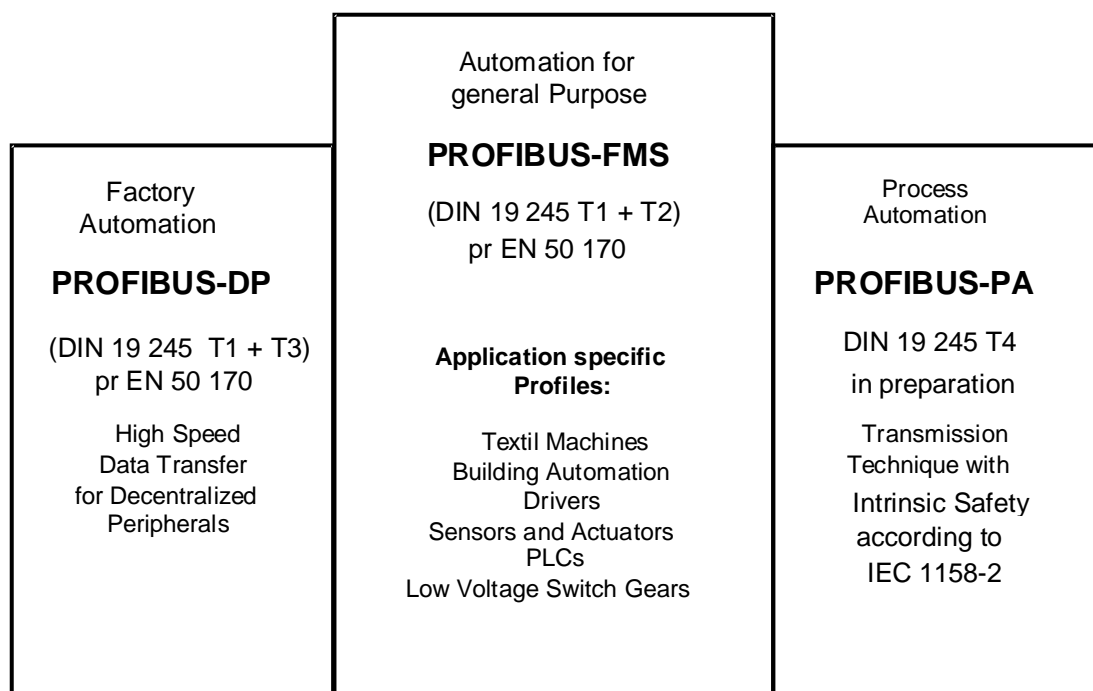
Factory Automation

PROFIBUS-DP

(DIN 19 245 T1 + T3) pr EN 50 170

High Speed Data Transfer for Decentralized Peripherals

Automation for general Purpose

PROFIBUS-FMS

(DIN 19 245 T1 + T2) pr EN 50 170

Application specific Profiles:

Textil Machines
Building Automation
Drivers
Sensors and Actuators
PLCs
Low Voltage Switch Gears

Process Automation

PROFIBUS-PA

DIN 19 245 T4 in preparation

Transmission Technique with Intrinsic Safety according to IEC 1158-2